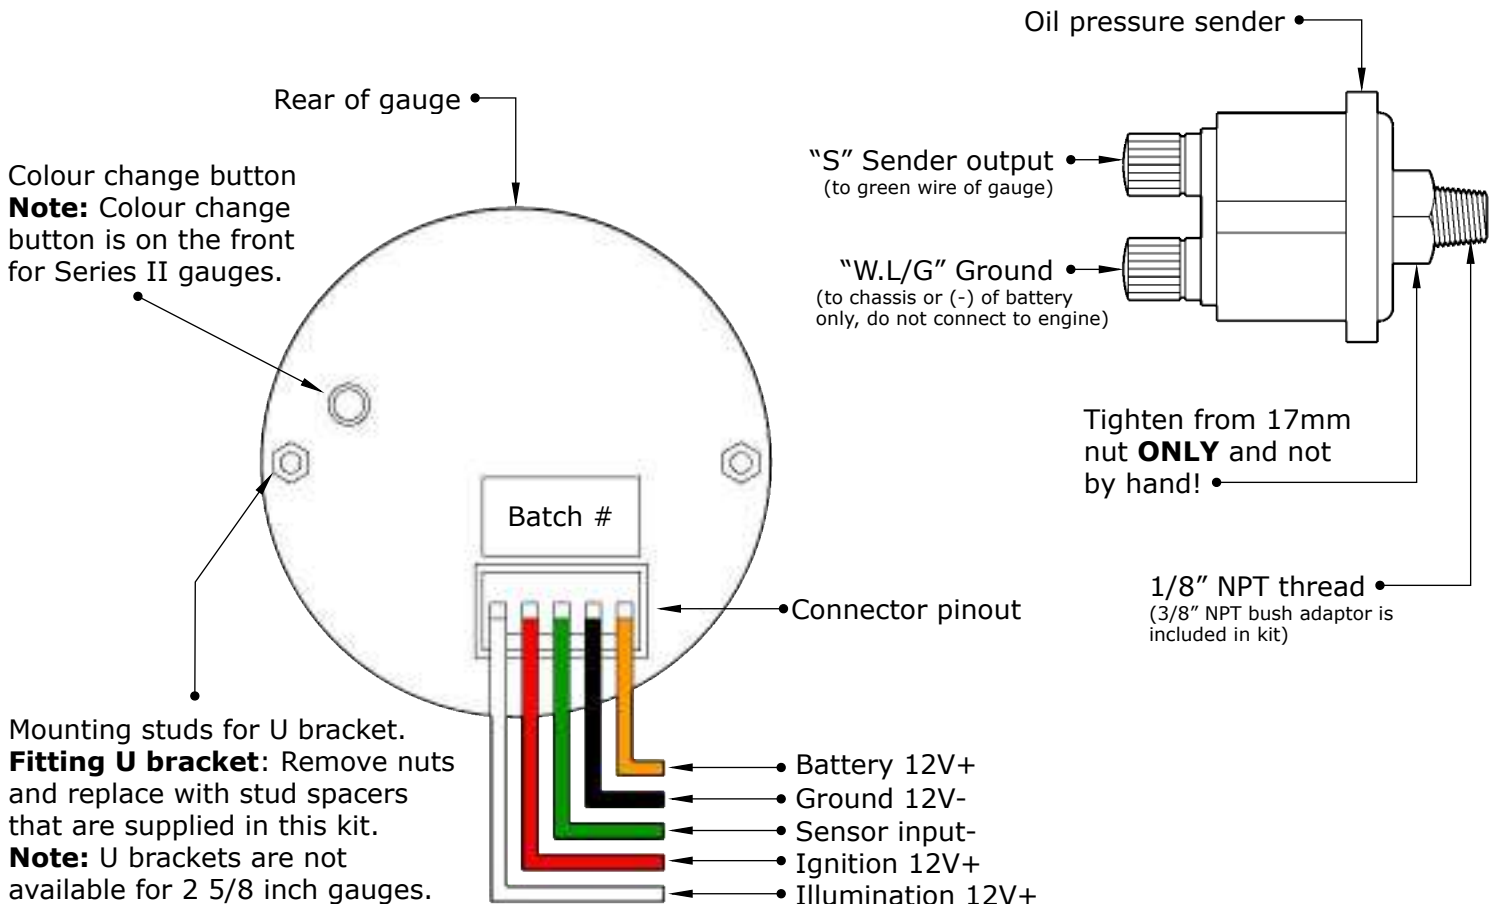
Oil pressure sender

Rear of gauge

Colour change button
**Note:** Colour change button is on the front for Series II gauges.

"S" Sender output
(to green wire of gauge)

"W.L/G" Ground
(to chassis or (-) of battery only, do not connect to engine)

Tighten from 17mm nut **ONLY** and not by hand!

Batch #

1/8" NPT thread
(3/8" NPT bush adaptor is included in kit)

Connector pinout

Mounting studs for U bracket.
**Fitting U bracket**: Remove nuts and replace with stud spacers that are supplied in this kit.
**Note:** U brackets are not available for 2 5/8 inch gauges.

Battery 12V+
Ground 12V-
Sensor input-
Ignition 12V+
Illumination 12V+